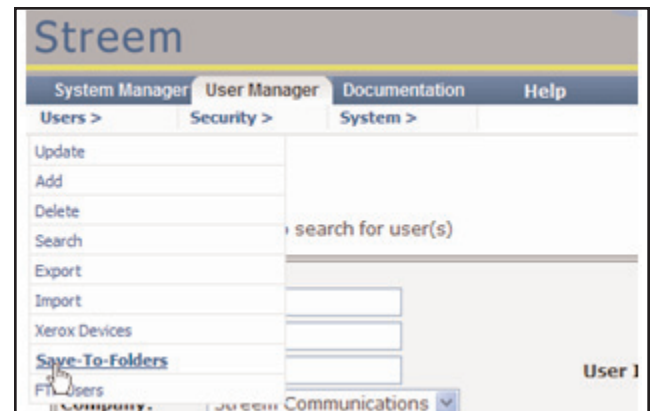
Streem

System Manager | User Manager | Documentation | Help

Users > | Security > | System >

Update
Add
Delete
Search
Export
Import
Xerox Devices
Save-To-Folders
FT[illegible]Users

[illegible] search for user(s)

User I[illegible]

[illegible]Company: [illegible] Communications